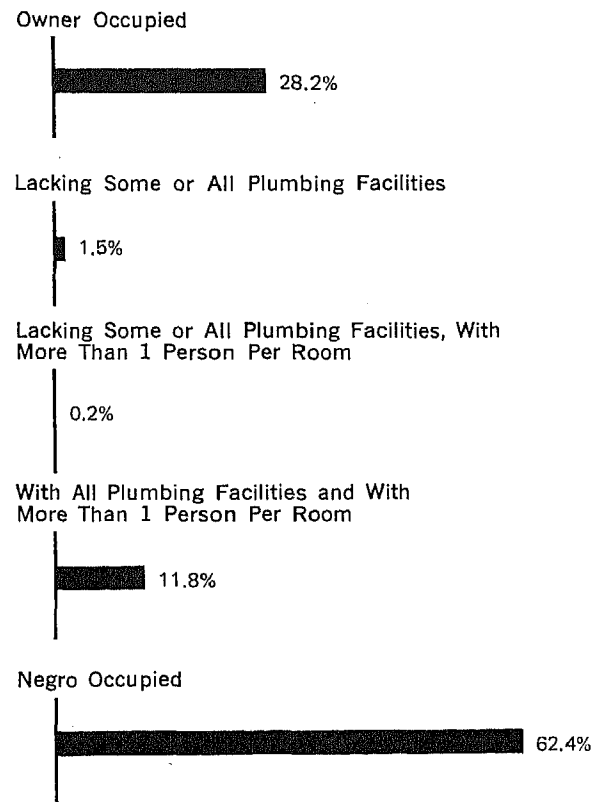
Owner Occupied

28.2%

Lacking Some or All Plumbing Facilities

1.5%

Lacking Some or All Plumbing Facilities, With More Than 1 Person Per Room

0.2%

With All Plumbing Facilities and With More Than 1 Person Per Room

11.8%

Negro Occupied

62.4%